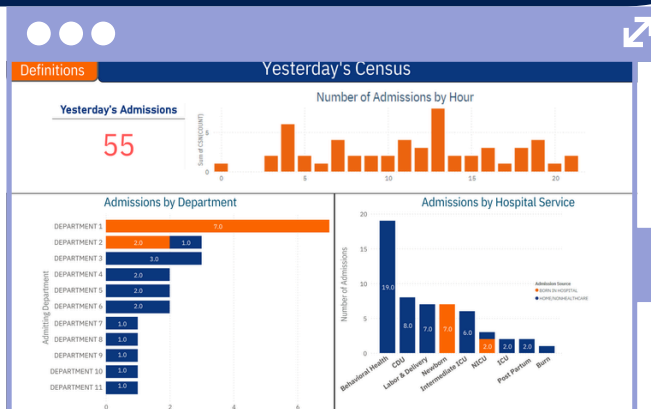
Definitions

Yesterday's Census

Yesterday's Admissions

55

Number of Admissions by Hour

Sum of CSNCOUNT

0

0

6

12

18

Admissions by Department

DEPARTMENT 1 7.0

DEPARTMENT 2 2.0 1.0

DEPARTMENT 3 3.0

DEPARTMENT 4 2.0

DEPARTMENT 5 2.0

DEPARTMENT 6 2.0

DEPARTMENT 7 1.0

DEPARTMENT 8 1.0

DEPARTMENT 9 1.0

DEPARTMENT 10 1.0

DEPARTMENT 11 1.0

Admitting Department

0 2 4 6

Admissions by Hospital Service

Number of Admissions

20

15

10

5

0

19.0

8.0

7.0

7.0

6.0

2.0

2.0

2.0

Admission Source

BORN IN HOSPITAL

HOME/NONHEALTHCARE

Behavioral Health

CDU

Labor & Delivery

Newborn

Intermediate ICU

NICU

ICU

Post Partum

Burn